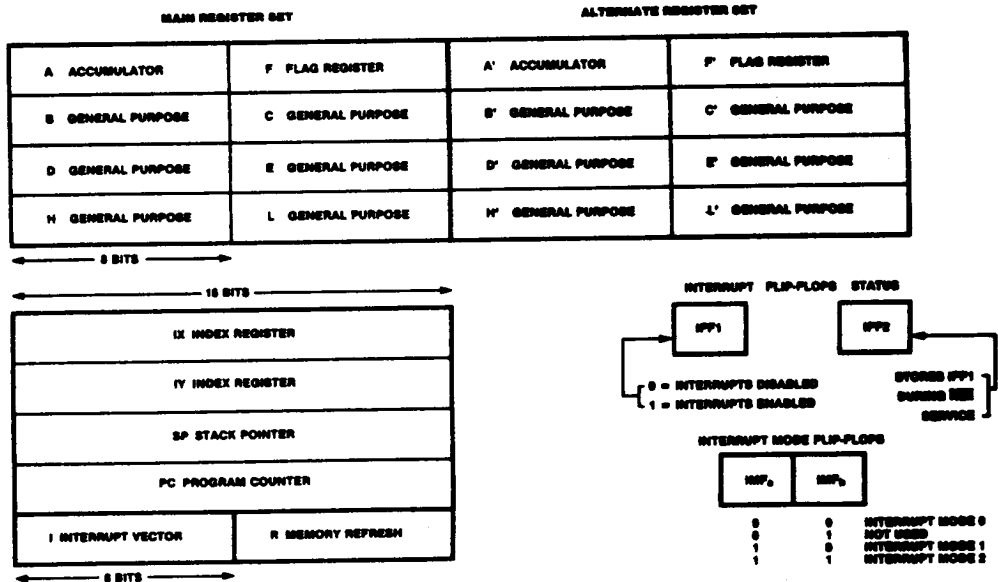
MAIN REGISTER SET

ALTERNATE REGISTER SET

| A ACCUMULATOR | F FLAG REGISTER | A' ACCUMULATOR | F' FLAG REGISTER |
|---|---|---|---|
| B GENERAL PURPOSE | C GENERAL PURPOSE | B' GENERAL PURPOSE | C' GENERAL PURPOSE |
| D GENERAL PURPOSE | E GENERAL PURPOSE | D' GENERAL PURPOSE | E' GENERAL PURPOSE |
| H GENERAL PURPOSE | L GENERAL PURPOSE | H' GENERAL PURPOSE | L' GENERAL PURPOSE |

8 BITS

16 BITS

| IX INDEX REGISTER | |
|---|---|
| IY INDEX REGISTER | |
| SP STACK POINTER | |
| PC PROGRAM COUNTER | |
| I INTERRUPT VECTOR | R MEMORY REFRESH |

8 BITS

INTERRUPT FLIP-FLOPS STATUS

IFF1

IFF2

0 = INTERRUPTS DISABLED
1 = INTERRUPTS ENABLED

STORES IFF1 DURING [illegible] SERVICE

INTERRUPT MODE FLIP-FLOPS

IMF$_a$

IMF$_b$

0 0 INTERRUPT MODE 0
0 1 NOT USED
1 0 INTERRUPT MODE 1
1 1 INTERRUPT MODE 2